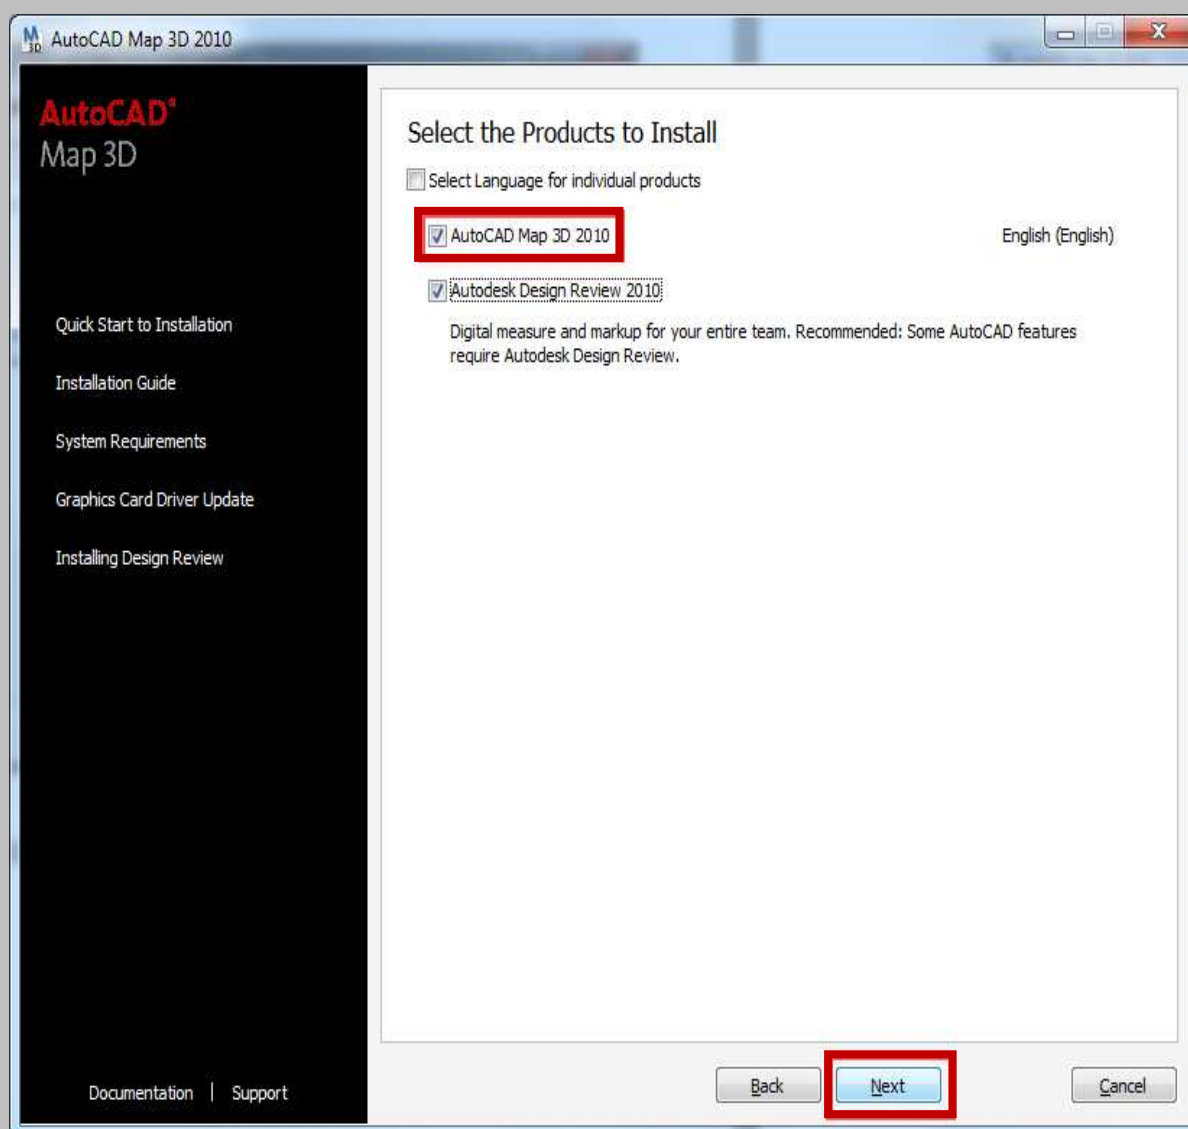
AutoCAD Map 3D 2010

AutoCAD®
Map 3D

Quick Start to Installation

Installation Guide

System Requirements

Graphics Card Driver Update

Installing Design Review

Documentation | Support

Select the Products to Install

Select Language for individual products

AutoCAD Map 3D 2010

English (English)

Autodesk Design Review 2010

Digital measure and markup for your entire team. Recommended: Some AutoCAD features require Autodesk Design Review.

Back

Next

Cancel